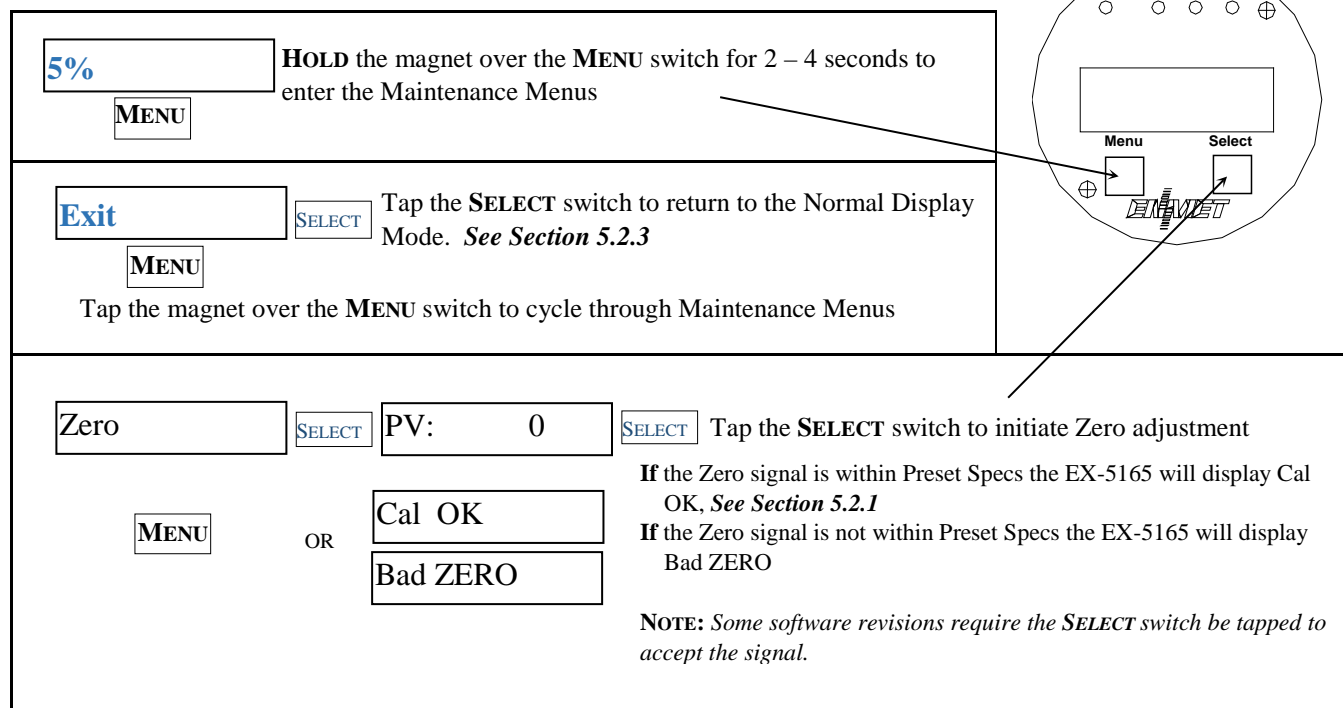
5%

MENU

HOLD the magnet over the MENU switch for 2 – 4 seconds to enter the Maintenance Menus

Menu Select

ENMET

Exit

SELECT

Tap the SELECT switch to return to the Normal Display Mode. *See Section 5.2.3*

MENU

Tap the magnet over the MENU switch to cycle through Maintenance Menus

Zero

SELECT

PV: 0

SELECT

Tap the SELECT switch to initiate Zero adjustment

MENU

OR

Cal OK

Bad ZERO

If the Zero signal is within Preset Specs the EX-5165 will display Cal OK, *See Section 5.2.1*

If the Zero signal is not within Preset Specs the EX-5165 will display Bad ZERO

NOTE: *Some software revisions require the SELECT switch be tapped to accept the signal.*